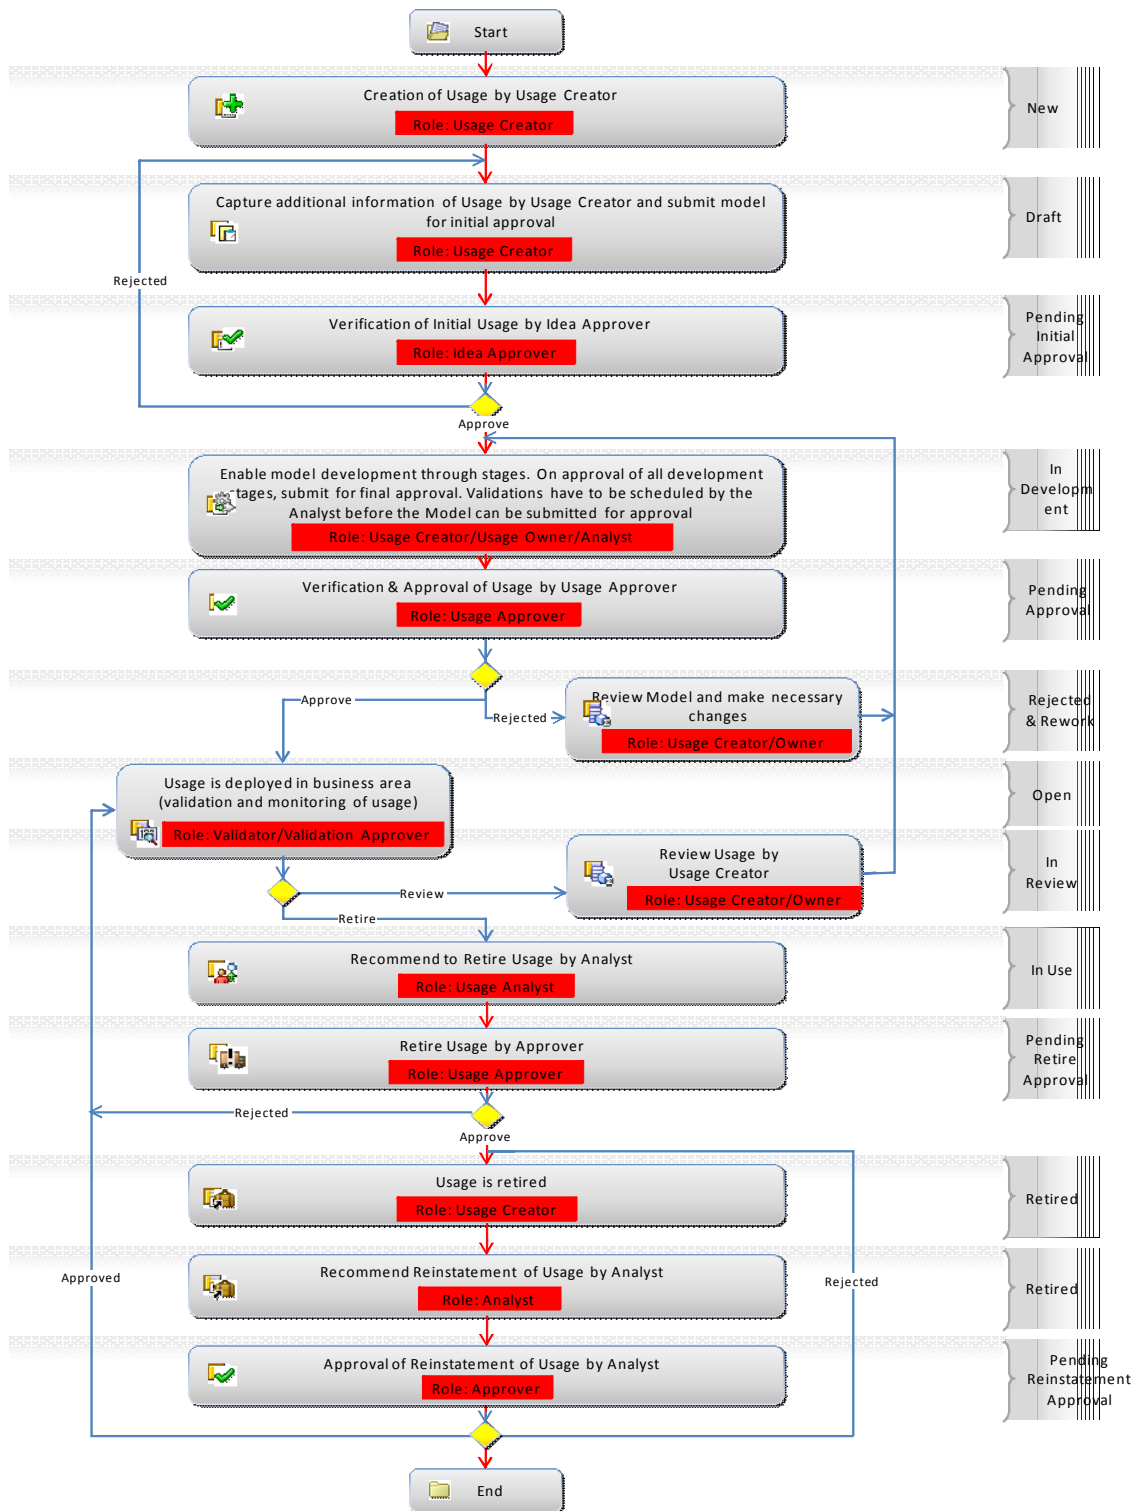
Start

Creation of Usage by Usage Creator
Role: Usage Creator

New

Capture additional information of Usage by Usage Creator and submit model for initial approval
Role: Usage Creator

Draft

Rejected

Verification of Initial Usage by Idea Approver
Role: Idea Approver

Pending Initial Approval

Approve

Enable model development through stages. On approval of all development stages, submit for final approval. Validations have to be scheduled by the Analyst before the Model can be submitted for approval
Role: Usage Creator/Usage Owner/Analyst

In Development

Verification & Approval of Usage by Usage Approver
Role: Usage Approver

Pending Approval

Approve

Rejected

Review Model and make necessary changes
Role: Usage Creator/Owner

Rejected & Rework

Usage is deployed in business area (validation and monitoring of usage)
Role: Validator/Validation Approver

Open

Review Usage by Usage Creator
Role: Usage Creator/Owner

In Review

Review

Retire

Recommend to Retire Usage by Analyst
Role: Usage Analyst

In Use

Retire Usage by Approver
Role: Usage Approver

Pending Retire Approval

Rejected

Approve

Usage is retired
Role: Usage Creator

Retired

Approved

Rejected

Recommend Reinstatement of Usage by Analyst
Role: Analyst

Retired

Approval of Reinstatement of Usage by Analyst
Role: Approver

Pending Reinstatement Approval

End